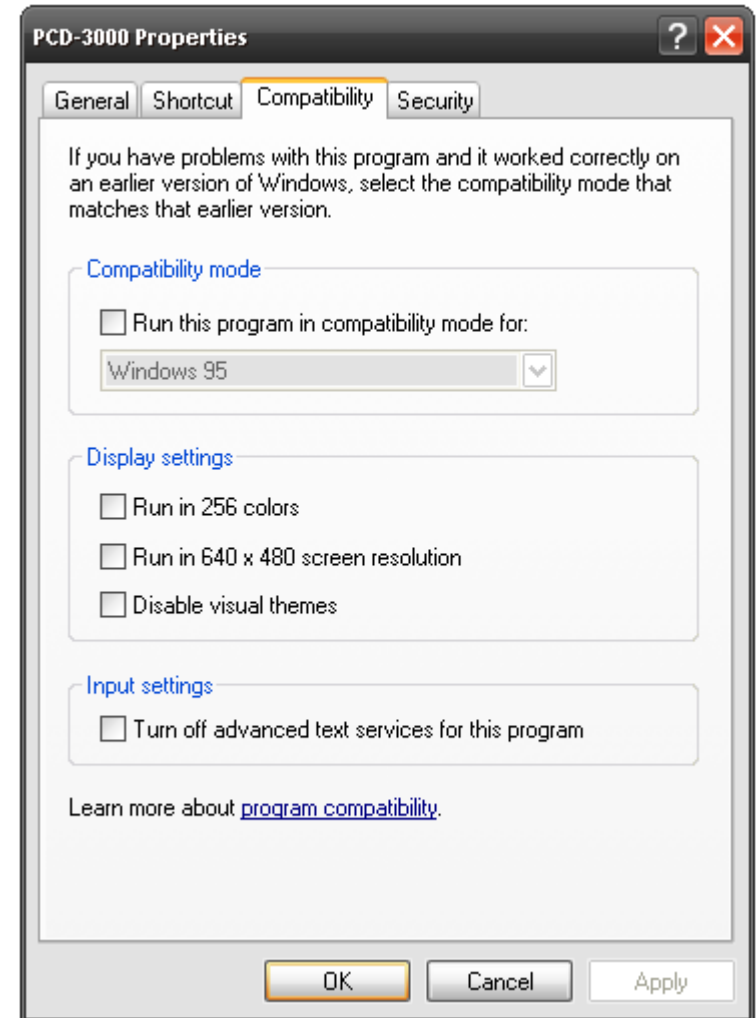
PCD-3000 Properties

General Shortcut Compatibility Security

If you have problems with this program and it worked correctly on an earlier version of Windows, select the compatibility mode that matches that earlier version.

Compatibility mode

Run this program in compatibility mode for:

Windows 95

Display settings

Run in 256 colors

Run in 640 x 480 screen resolution

Disable visual themes

Input settings

Turn off advanced text services for this program

Learn more about program compatibility.

OK Cancel Apply